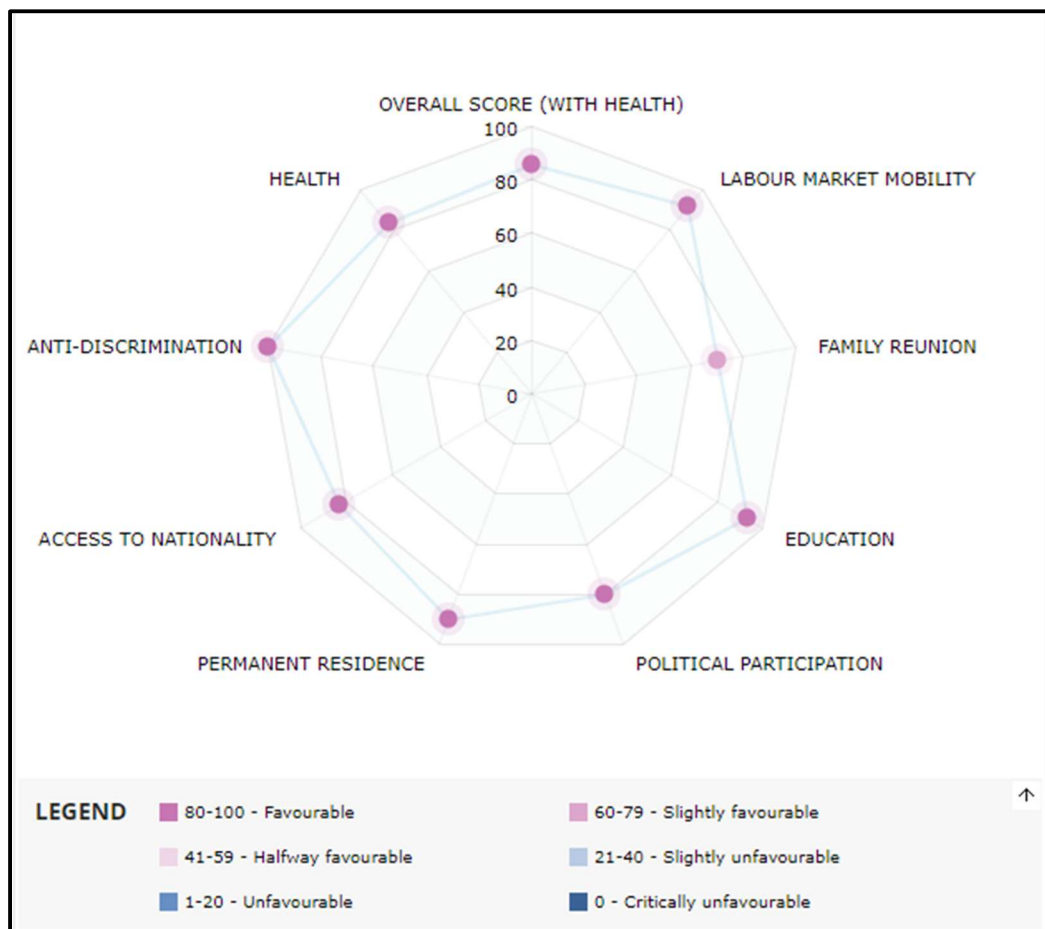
OVERALL SCORE (WITH HEALTH)
100
80
60
40
20
0
HEALTH
LABOUR MARKET MOBILITY
ANTI-DISCRIMINATION
FAMILY REUNION
ACCESS TO NATIONALITY
EDUCATION
PERMANENT RESIDENCE
POLITICAL PARTICIPATION

LEGEND
80-100 - Favourable
60-79 - Slightly favourable
41-59 - Halfway favourable
21-40 - Slightly unfavourable
1-20 - Unfavourable
0 - Critically unfavourable